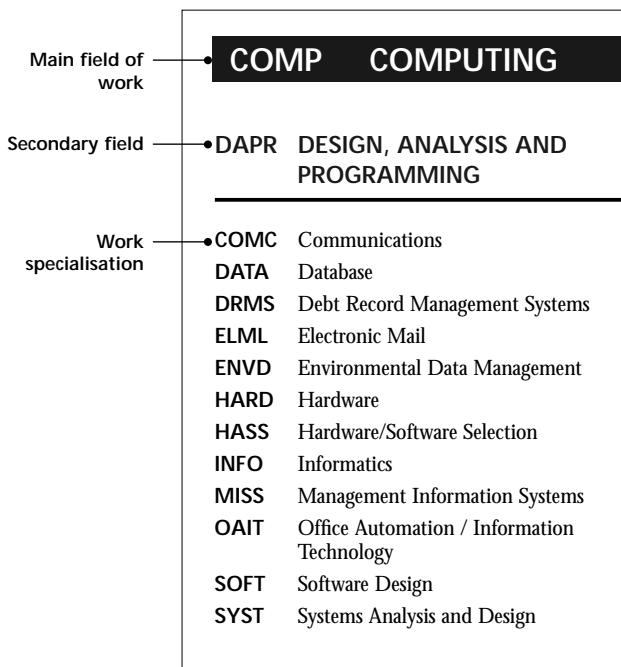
Main field of work

COMP COMPUTING

Secondary field

DAPR DESIGN, ANALYSIS AND PROGRAMMING

Work specialisation

COMC Communications
DATA Database
DRMS Debt Record Management Systems
ELML Electronic Mail
ENVD Environmental Data Management
HARD Hardware
HASS Hardware/Software Selection
INFO Informatics
MISS Management Information Systems
OAIT Office Automation / Information Technology
SOFT Software Design
SYST Systems Analysis and Design